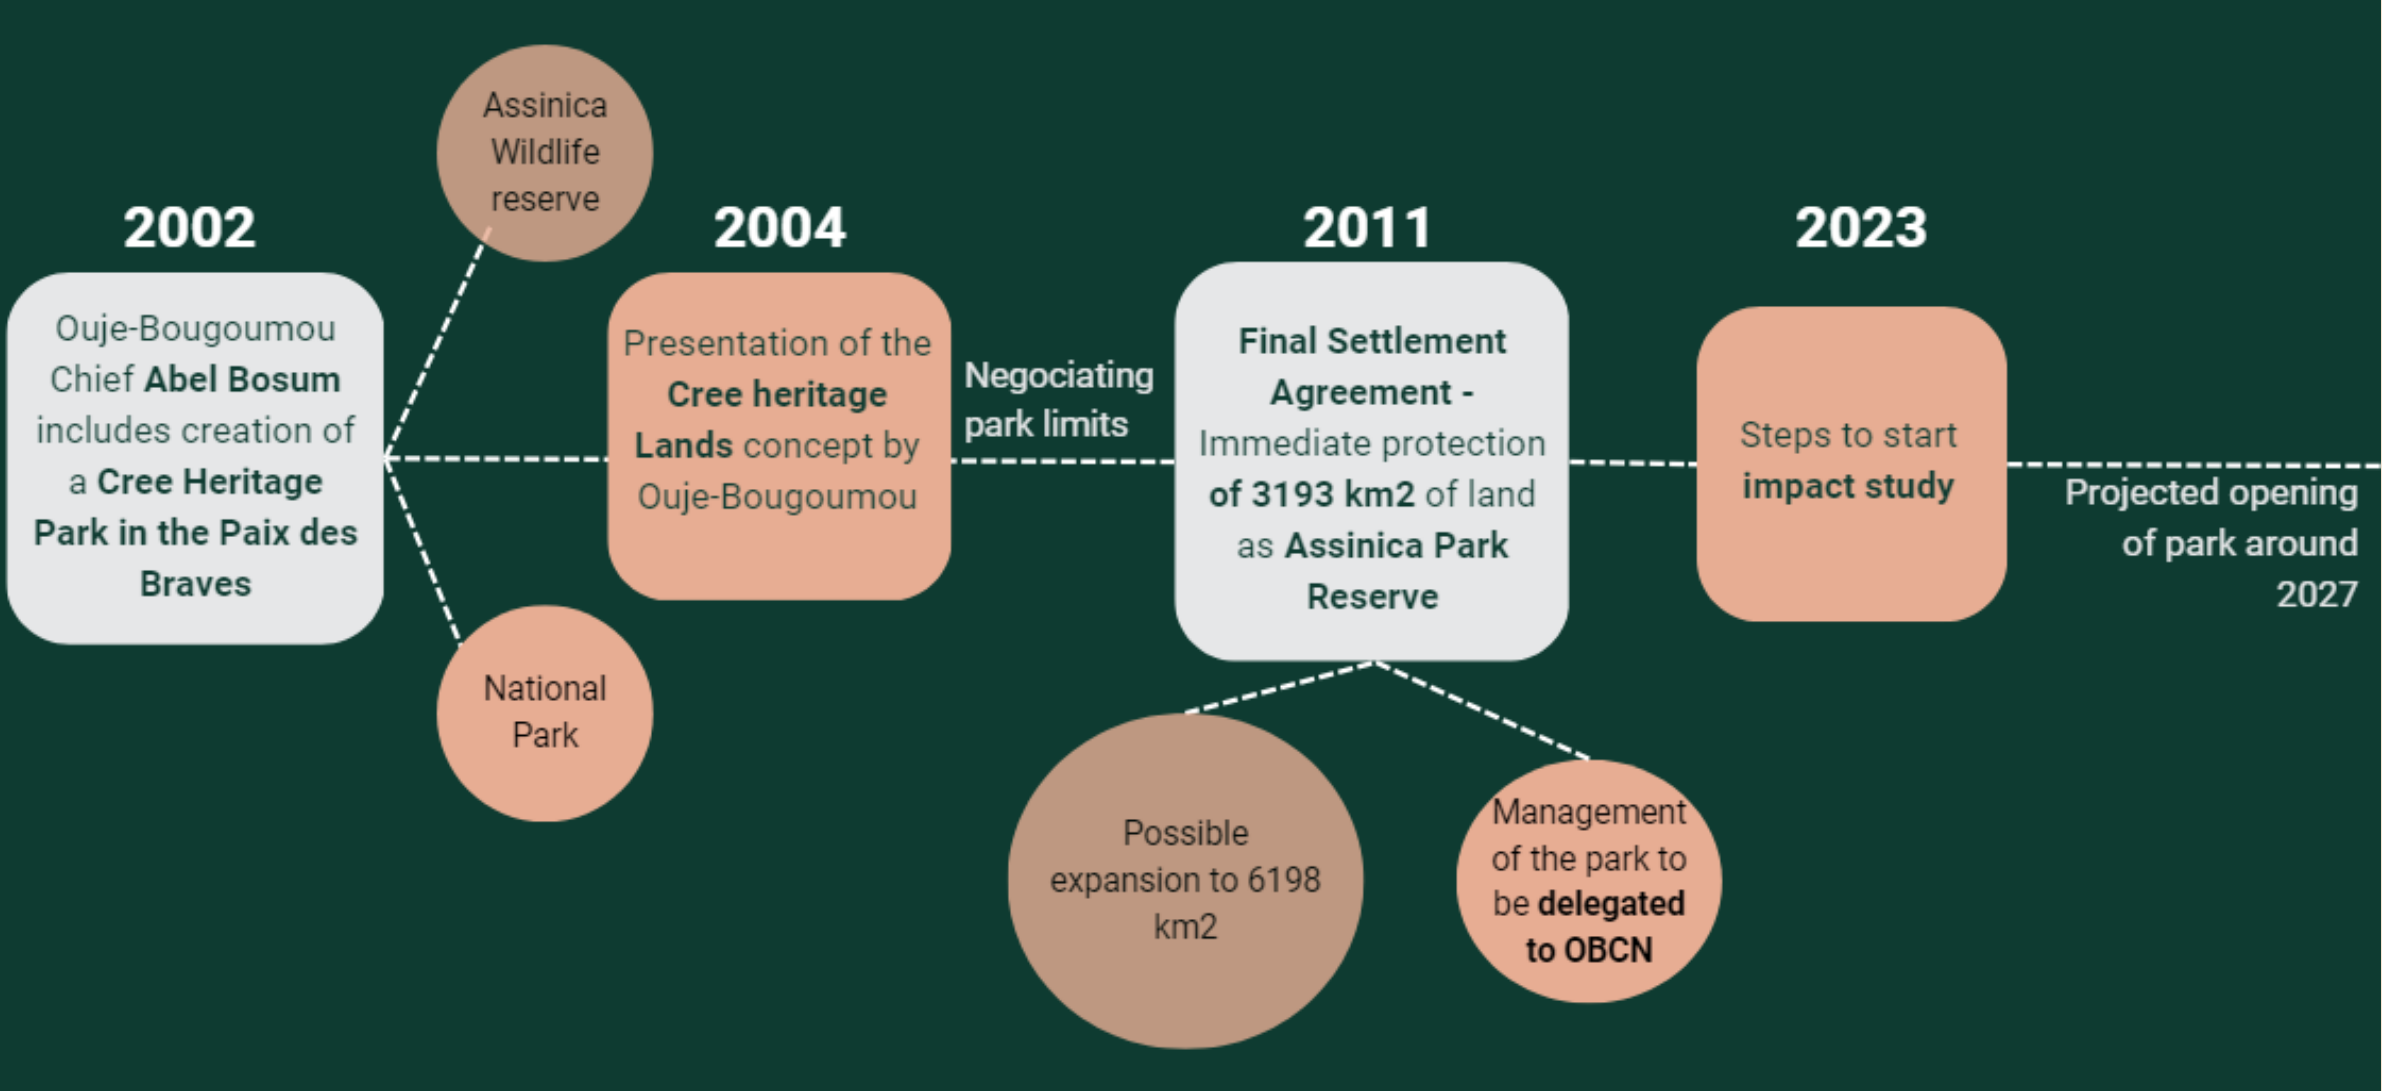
2002

Ouje-Bougoumou Chief Abel Bosum includes creation of a Cree Heritage Park in the Paix des Braves

Assinica Wildlife reserve

National Park

2004

Presentation of the Cree heritage Lands concept by Ouje-Bougoumou

Negociating park limits

2011

Final Settlement Agreement - Immediate protection of 3193 km2 of land as Assinica Park Reserve

Possible expansion to 6198 km2

Management of the park to be delegated to OBCN

2023

Steps to start impact study

Projected opening of park around 2027